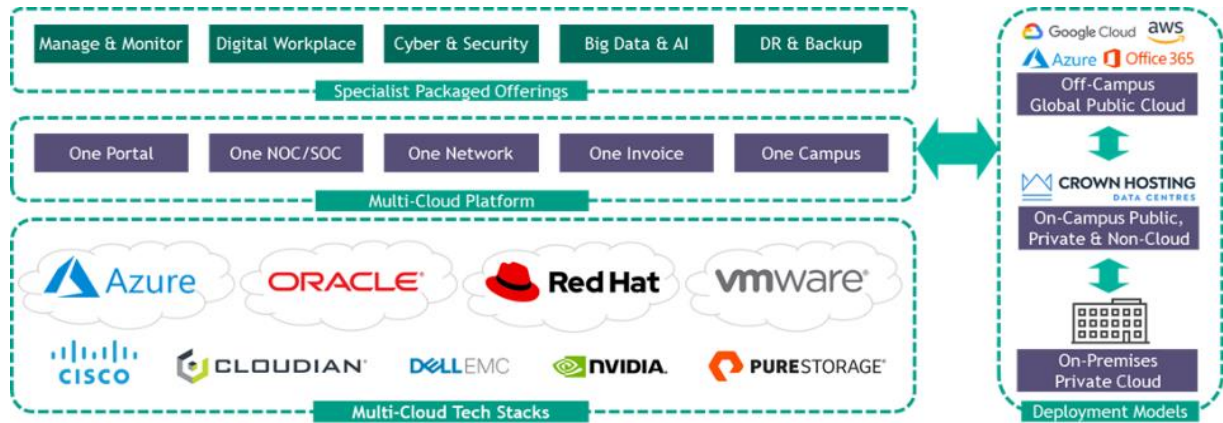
Manage & Monitor
Digital Workplace
Cyber & Security
Big Data & AI
DR & Backup
Specialist Packaged Offerings

One Portal
One NOC/SOC
One Network
One Invoice
One Campus
Multi-Cloud Platform

Azure
ORACLE
Red Hat
vmware
CISCO
CLOUDIAN
DELLEMC
NVIDIA
PURESTORAGE
Multi-Cloud Tech Stacks

Google Cloud
aws
Azure
Office 365
Off-Campus Global Public Cloud
CROWN HOSTING DATA CENTRES
On-Campus Public, Private & Non-Cloud
On-Premises Private Cloud
Deployment Models